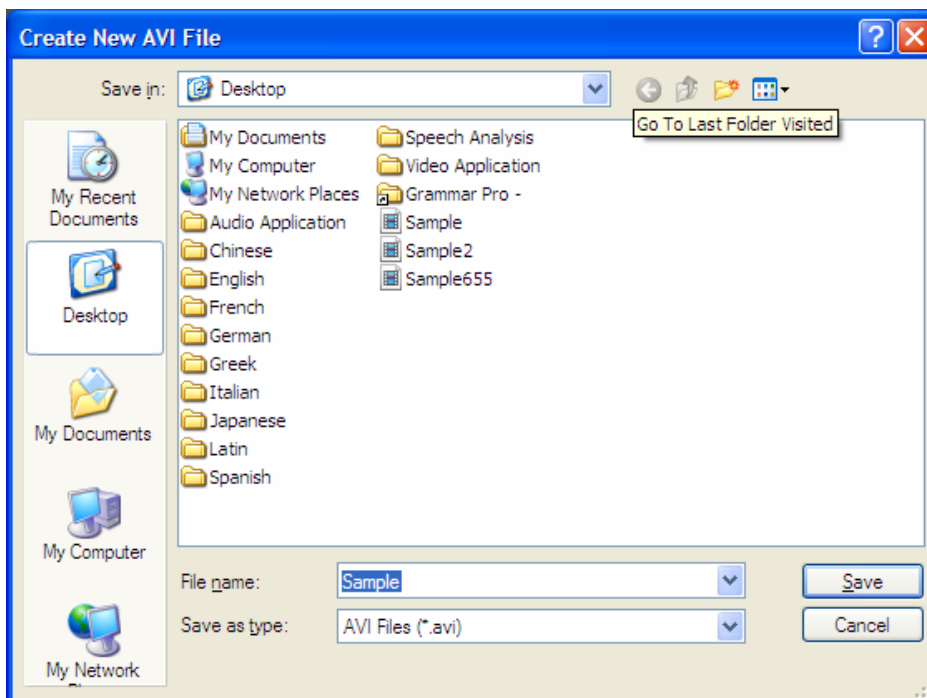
Create New AVI File

Save in: Desktop

Go To Last Folder Visited

My Recent Documents

Desktop

My Documents

My Computer

My Network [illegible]

My Documents
My Computer
My Network Places
Audio Application
Chinese
English
French
German
Greek
Italian
Japanese
Latin
Spanish

Speech Analysis
Video Application
Grammar Pro -
Sample
Sample2
Sample655

File name: Sample

Save as type: AVI Files (*.avi)

Save

Cancel